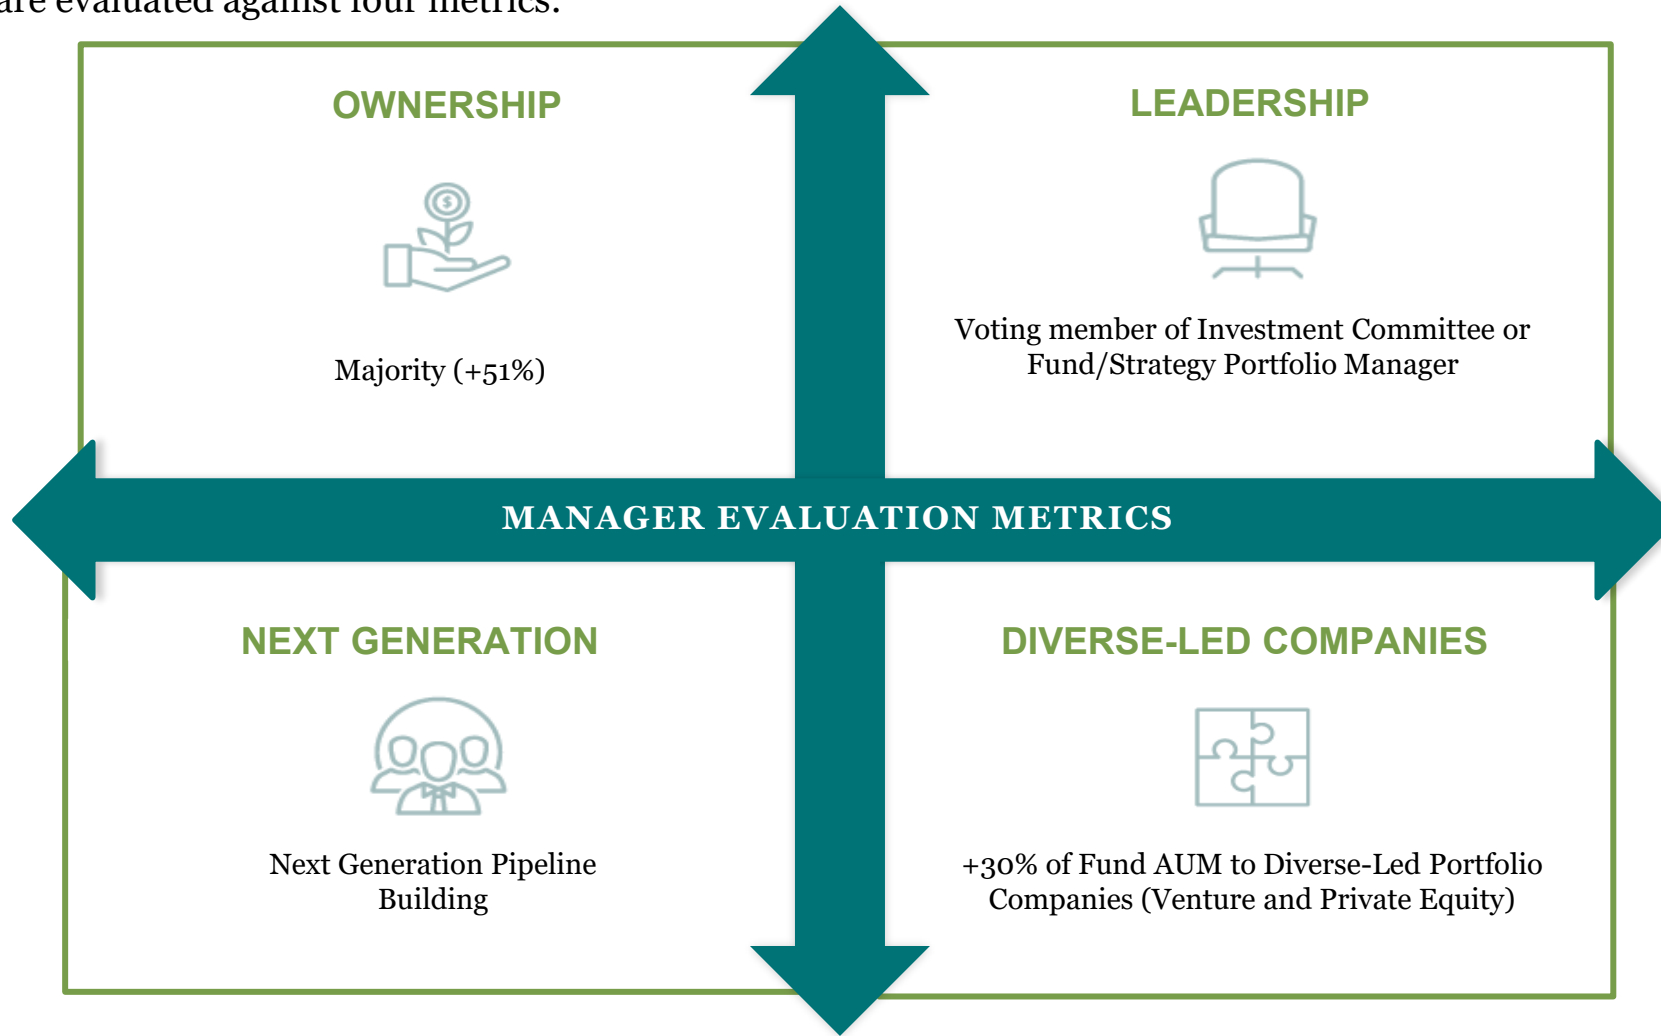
are evaluated against four metrics:

OWNERSHIP

Majority (+51%)

LEADERSHIP

Voting member of Investment Committee or Fund/Strategy Portfolio Manager

MANAGER EVALUATION METRICS

NEXT GENERATION

Next Generation Pipeline Building

DIVERSE-LED COMPANIES

+30% of Fund AUM to Diverse-Led Portfolio Companies (Venture and Private Equity)